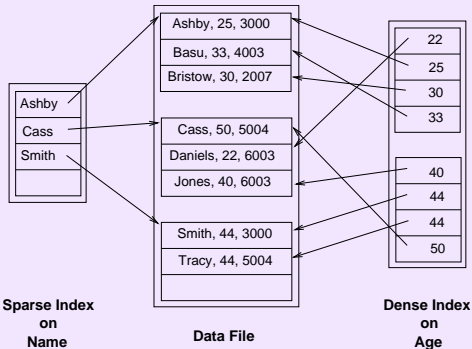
Ashby
Cass
Smith

Ashby, 25, 3000
Basu, 33, 4003
Bristow, 30, 2007

Cass, 50, 5004
Daniels, 22, 6003
Jones, 40, 6003

Smith, 44, 3000
Tracy, 44, 5004

22
25
30
33

40
44
44
50

Sparse Index on Name

Data File

Dense Index on Age